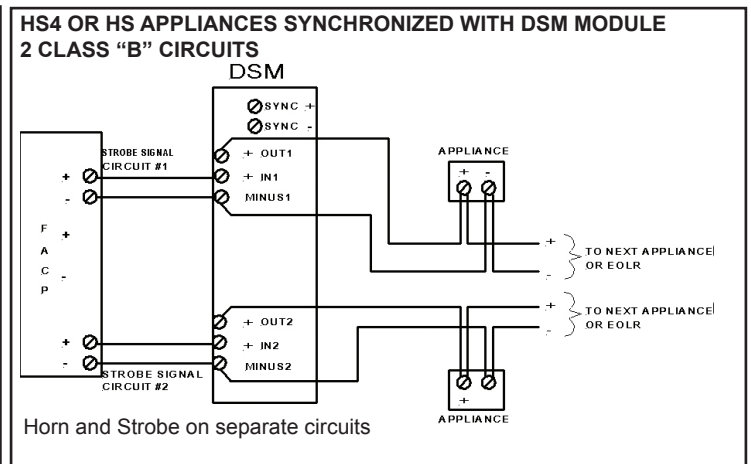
HS4 OR HS APPLIANCES SYNCHRONIZED WITH DSM MODULE
2 CLASS "B" CIRCUITS

DSM

SYNC +
SYNC -
+ OUT1
+ IN1
MINUS1

STROBE SIGNAL CIRCUIT #1
+
-

F
A
C
P
+
-

APPLIANCE
+ -

+
-
TO NEXT APPLIANCE OR EOLR

+ OUT2
+ IN2
MINUS2

+
-
STROBE SIGNAL CIRCUIT #2

+
-
TO NEXT APPLIANCE OR EOLR

+
APPLIANCE

Horn and Strobe on separate circuits